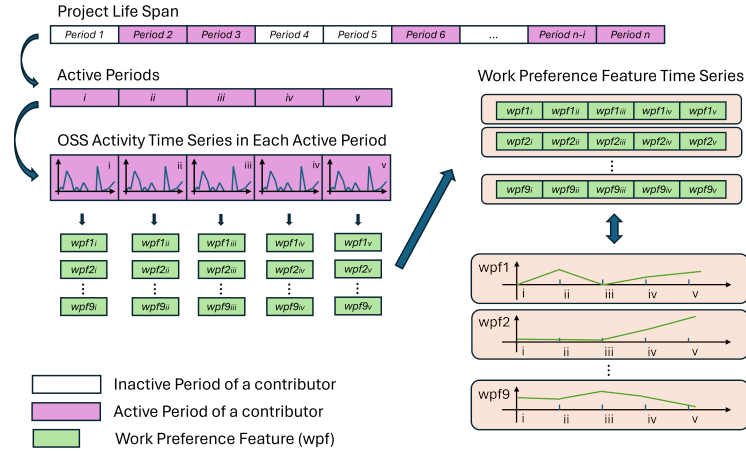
Project Life Span

| Period 1 | Period 2 | Period 3 | Period 4 | Period 5 | Period 6 | ... | Period n-i | Period n |
|---|---|---|---|---|---|---|---|---|

Active Periods

| i | ii | iii | iv | v |
|---|---|---|---|---|

OSS Activity Time Series in Each Active Period

i ii iii iv v

| $wpf1_i$ | $wpf1_{ii}$ | $wpf1_{iii}$ | $wpf1_{iv}$ | $wpf1_v$ |
|---|---|---|---|---|
| $wpf2_i$ | $wpf2_{ii}$ | $wpf2_{iii}$ | $wpf2_{iv}$ | $wpf2_v$ |
| ⋮ | ⋮ | ⋮ | ⋮ | ⋮ |
| $wpf9_i$ | $wpf9_{ii}$ | $wpf9_{iii}$ | $wpf9_{iv}$ | $wpf9_v$ |

Work Preference Feature Time Series

| $wpf1_i$ | $wpf1_{ii}$ | $wpf1_{iii}$ | $wpf1_{iv}$ | $wpf1_v$ |
|---|---|---|---|---|

| $wpf2_i$ | $wpf2_{ii}$ | $wpf2_{iii}$ | $wpf2_{iv}$ | $wpf2_v$ |
|---|---|---|---|---|

⋮

| $wpf9_i$ | $wpf9_{ii}$ | $wpf9_{iii}$ | $wpf9_{iv}$ | $wpf9_v$ |
|---|---|---|---|---|

wpf1
i ii iii iv v

wpf2
i ii iii iv v

⋮

wpf9
i ii iii iv v

Inactive Period of a contributor
Active Period of a contributor
Work Preference Feature (wpf)